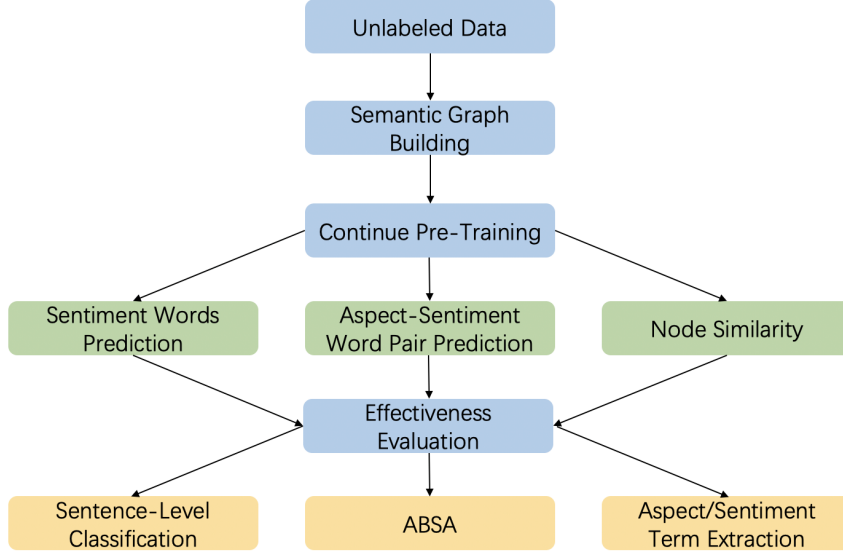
Unlabeled Data

Semantic Graph Building

Continue Pre-Training

Sentiment Words Prediction

Aspect-Sentiment Word Pair Prediction

Node Similarity

Effectiveness Evaluation

Sentence-Level Classification

ABSA

Aspect/Sentiment Term Extraction